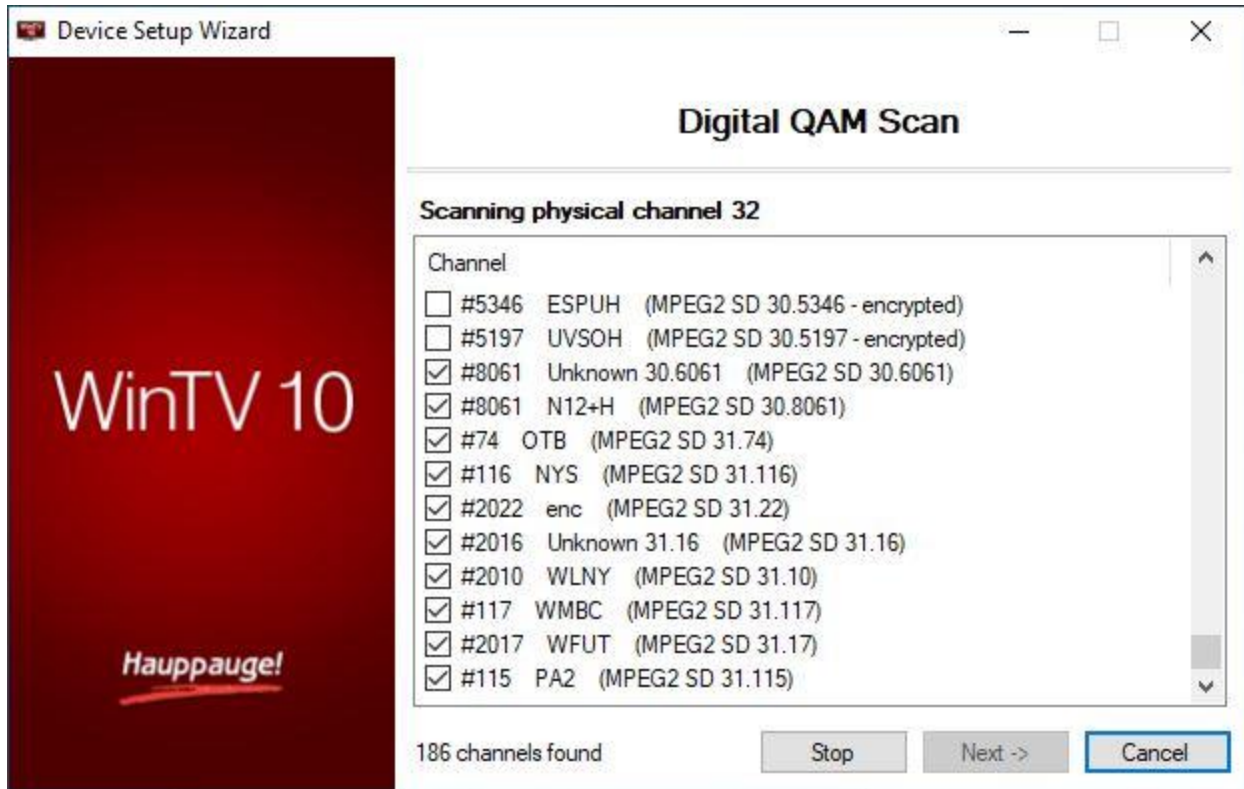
Device Setup Wizard

WinTV 10

Hauppauge!

Digital QAM Scan

Scanning physical channel 32

Channel

#5346 ESPUH (MPEG2 SD 30.5346 - encrypted)
#5197 UVSOH (MPEG2 SD 30.5197 - encrypted)
#8061 Unknown 30.6061 (MPEG2 SD 30.6061)
#8061 N12+H (MPEG2 SD 30.8061)
#74 OTB (MPEG2 SD 31.74)
#116 NYS (MPEG2 SD 31.116)
#2022 enc (MPEG2 SD 31.22)
#2016 Unknown 31.16 (MPEG2 SD 31.16)
#2010 WLNY (MPEG2 SD 31.10)
#117 WMBC (MPEG2 SD 31.117)
#2017 WFUT (MPEG2 SD 31.17)
#115 PA2 (MPEG2 SD 31.115)

186 channels found

Stop

Next ->

Cancel